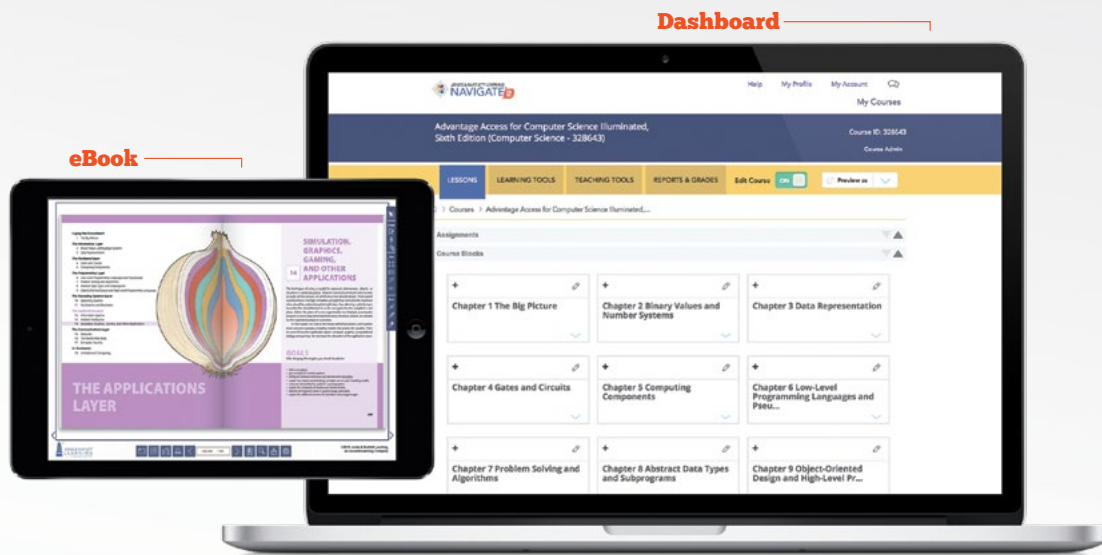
Dashboard

eBook

NAVIGATE 2

Help My Profile My Account

My Courses

Advantage Access for Computer Science Illuminated, Sixth Edition (Computer Science - 328643)

Course ID: 328643

Course Admin

LESSONS LEARNING TOOLS TEACHING TOOLS REPORTS & GRADES Edit Course ON Preview as

Courses > Advantage Access for Computer Science Illuminated,...

Assignments

Course Blocks

Chapter 1 The Big Picture

Chapter 2 Binary Values and Number Systems

Chapter 3 Data Representation

Chapter 4 Gates and Circuits

Chapter 5 Computing Components

Chapter 6 Low-Level Programming Languages and Pseu...

Chapter 7 Problem Solving and Algorithms

Chapter 8 Abstract Data Types and Subprograms

Chapter 9 Object-Oriented Design and High-Level Pr...

14 SIMULATION, GRAPHICS, GAMING, AND OTHER APPLICATIONS

GOALS

THE APPLICATIONS LAYER